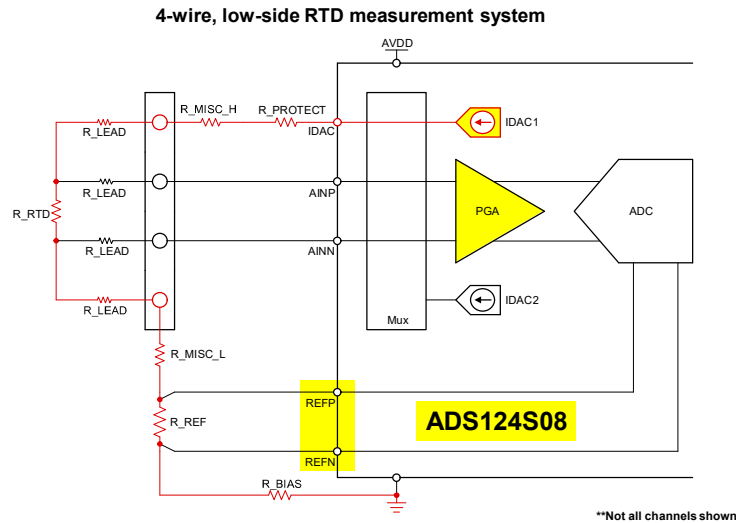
4-wire, low-side RTD measurement system

AVDD

R_MISC_H

R_PROTECT

R_LEAD

IDAC

IDAC1

R_LEAD

AINP

PGA

ADC

R_RTD

R_LEAD

AINN

R_LEAD

IDAC2

Mux

R_MISC_L

REFP

R_REF

ADS124S08

REFN

R_BIAS

**Not all channels shown